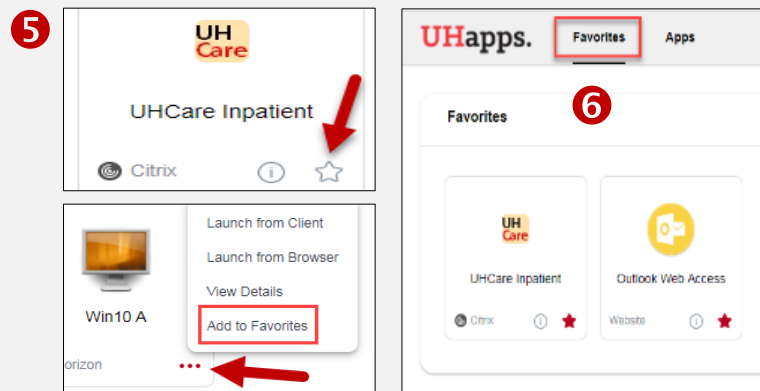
5

UH Care

UHCare Inpatient

Citrix

Launch from Client

Launch from Browser

View Details

Add to Favorites

Win10 A

orizon

UHapps.

Favorites

Apps

6

Favorites

UH Care

UHCare Inpatient

Citrix

Outlook Web Access

Website